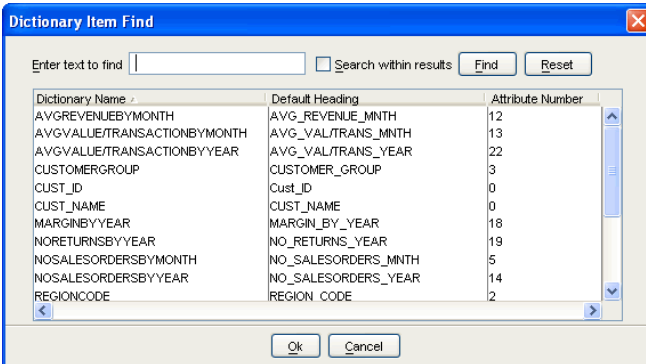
Dictionary Item Find

Enter text to find

Search within results

Find

Reset

| Dictionary Name | Default Heading | Attribute Number |
|---|---|---|
| AVGREVENUEBYMONTH | AVG_REVENUE_MNTH | 12 |
| AVGVALUE/TRANSACTIONBYMONTH | AVG_VAL/TRANS_MNTH | 13 |
| AVGVALUE/TRANSACTIONBYYEAR | AVG_VAL/TRANS_YEAR | 22 |
| CUSTOMERGROUP | CUSTOMER_GROUP | 3 |
| CUST_ID | Cust_ID | 0 |
| CUST_NAME | CUST_NAME | 0 |
| MARGINBYYEAR | MARGIN_BY_YEAR | 18 |
| NORETURNSBYYEAR | NO_RETURNS_YEAR | 19 |
| NOSALESORDERSBYMONTH | NO_SALESORDERS_MNTH | 5 |
| NOSALESORDERSBYYEAR | NO_SALESORDERS_YEAR | 14 |
| REGIONCODE | REGION_CODE | 2 |

Ok

Cancel